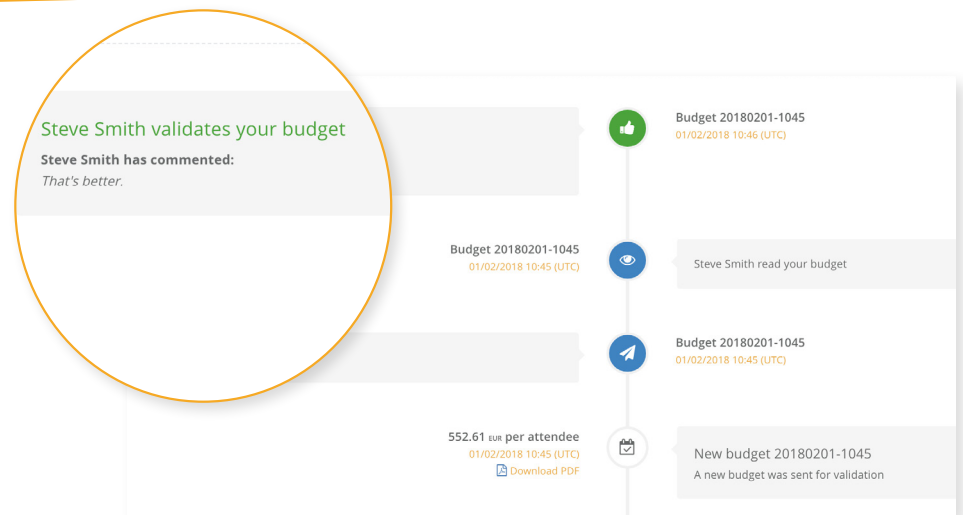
Steve Smith validates your budget

Steve Smith has commented:
That's better.

Budget 20180201-1045
01/02/2018 10:46 (UTC)

Budget 20180201-1045
01/02/2018 10:45 (UTC)

Steve Smith read your budget

Budget 20180201-1045
01/02/2018 10:45 (UTC)

552.61 EUR per attendee
01/02/2018 10:45 (UTC)
Download PDF

New budget 20180201-1045
A new budget was sent for validation